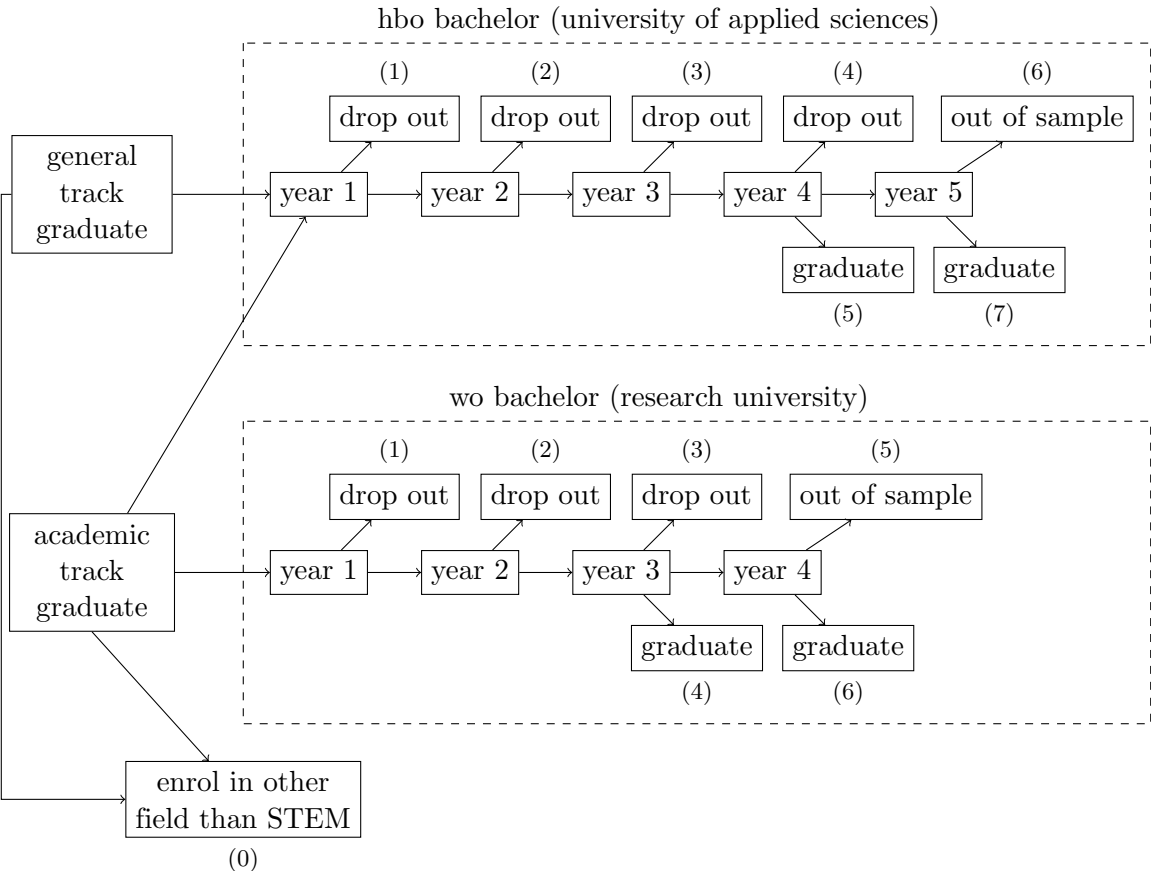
hbo bachelor (university of applied sciences)

(1) drop out
(2) drop out
(3) drop out
(4) drop out
(6) out of sample

general track graduate

year 1
year 2
year 3
year 4
year 5

graduate (5)
graduate (7)

wo bachelor (research university)

(1) drop out
(2) drop out
(3) drop out
(5) out of sample

academic track graduate

year 1
year 2
year 3
year 4

graduate (4)
graduate (6)

enrol in other field than STEM
(0)